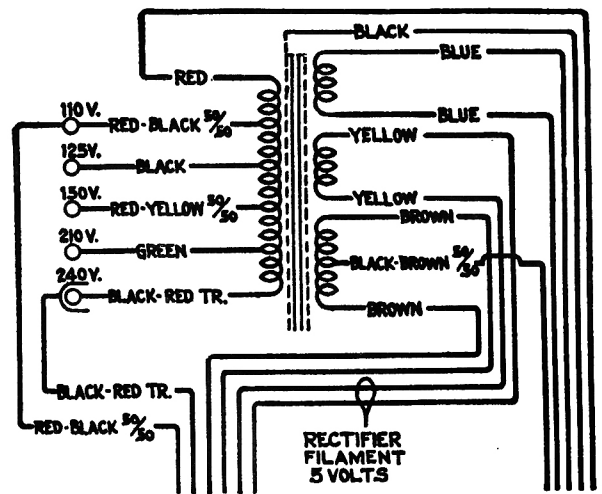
BLACK
RED
BLUE
110 V.
RED-BLACK $\frac{50}{50}$
BLUE
125V.
BLACK
YELLOW
150V.
RED-YELLOW $\frac{50}{50}$
YELLOW
BROWN
210 V.
GREEN
BLACK-BROWN $\frac{50}{50}$
240V.
BLACK-RED TR.
BROWN
BLACK-RED TR.
RED-BLACK $\frac{50}{50}$
RECTIFIER FILAMENT 5 VOLTS